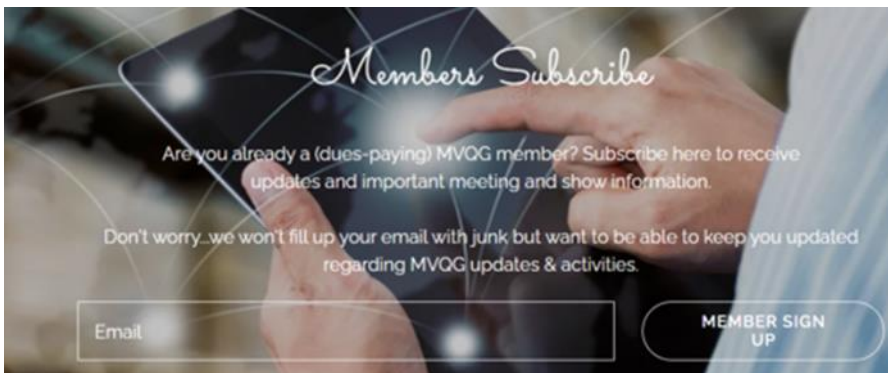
Members Subscribe

Are you already a (dues-paying) MVQG member? Subscribe here to receive updates and important meeting and show information.

Don't worry..we won't fill up your email with junk but want to be able to keep you updated regarding MVQG updates & activities.

Email

MEMBER SIGN UP